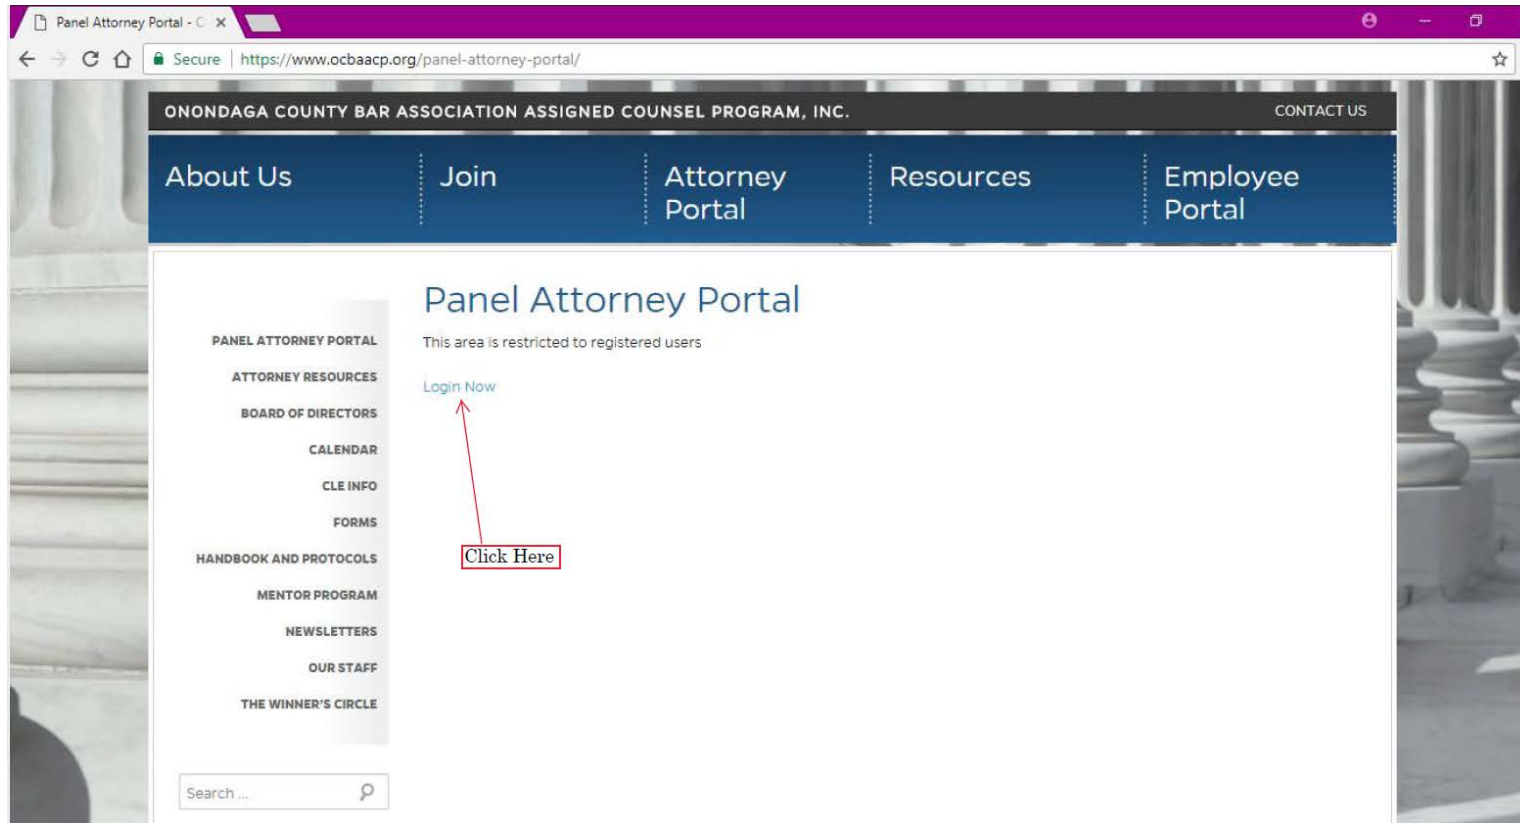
Panel Attorney Portal - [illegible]

Secure | https://www.ocbaacp.org/panel-attorney-portal/

ONONDAGA COUNTY BAR ASSOCIATION ASSIGNED COUNSEL PROGRAM, INC.

CONTACT US

About Us

Join

Attorney Portal

Resources

Employee Portal

PANEL ATTORNEY PORTAL

ATTORNEY RESOURCES

BOARD OF DIRECTORS

CALENDAR

CLE INFO

FORMS

HANDBOOK AND PROTOCOLS

MENTOR PROGRAM

NEWSLETTERS

OUR STAFF

THE WINNER'S CIRCLE

Search ...

Panel Attorney Portal

This area is restricted to registered users

Login Now

Click Here